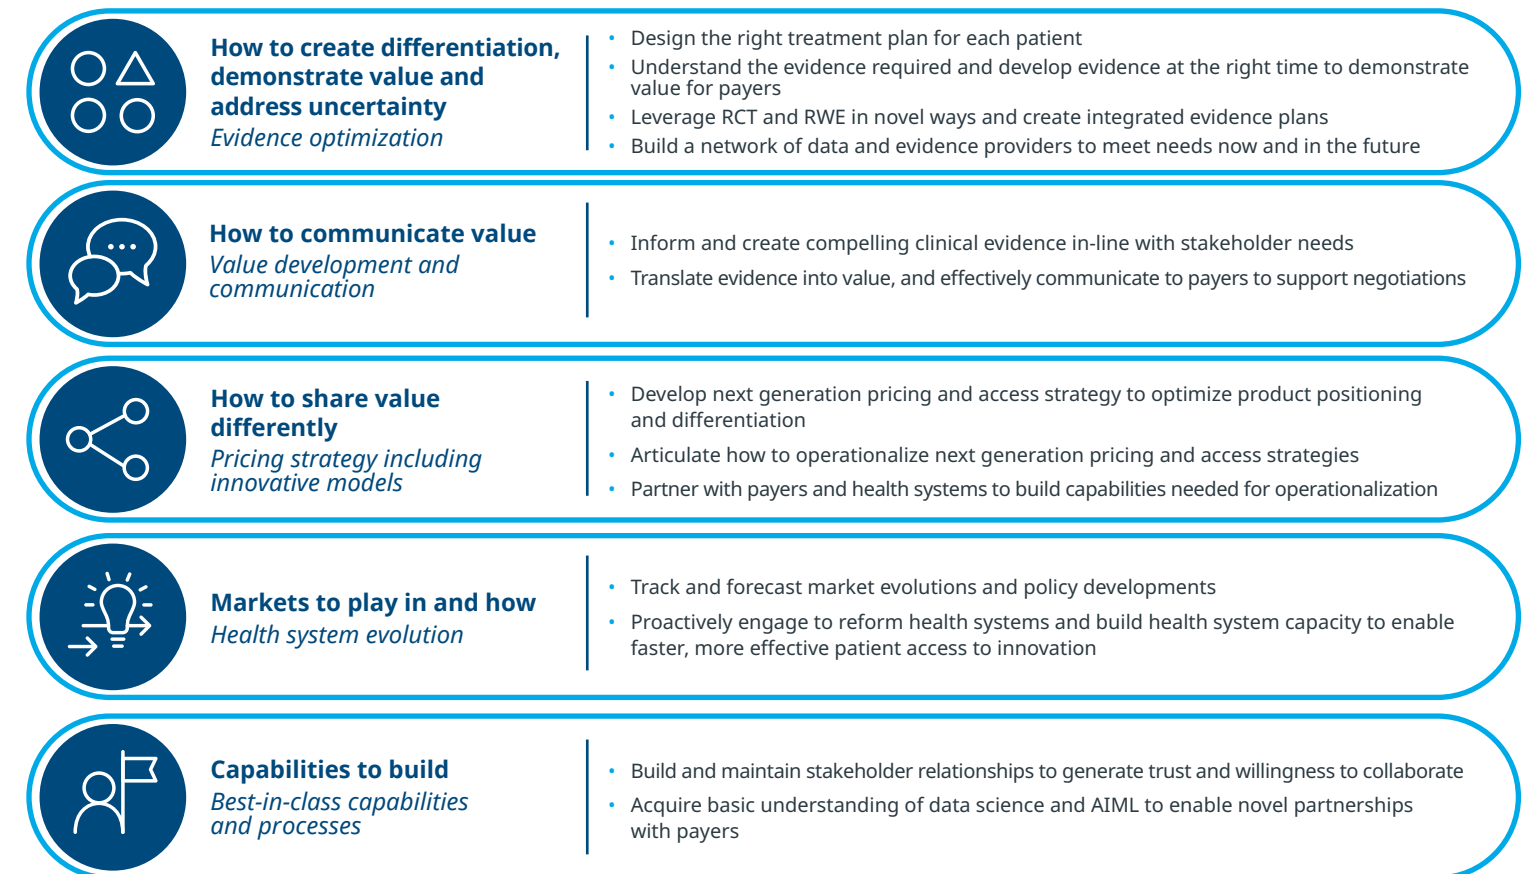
How to create differentiation, demonstrate value and address uncertainty
Evidence optimization

- Design the right treatment plan for each patient
- Understand the evidence required and develop evidence at the right time to demonstrate value for payers
- Leverage RCT and RWE in novel ways and create integrated evidence plans
- Build a network of data and evidence providers to meet needs now and in the future

How to communicate value
Value development and communication

- Inform and create compelling clinical evidence in-line with stakeholder needs
- Translate evidence into value, and effectively communicate to payers to support negotiations

How to share value differently
Pricing strategy including innovative models

- Develop next generation pricing and access strategy to optimize product positioning and differentiation
- Articulate how to operationalize next generation pricing and access strategies
- Partner with payers and health systems to build capabilities needed for operationalization

Markets to play in and how
Health system evolution

- Track and forecast market evolutions and policy developments
- Proactively engage to reform health systems and build health system capacity to enable faster, more effective patient access to innovation

Capabilities to build
Best-in-class capabilities and processes

- Build and maintain stakeholder relationships to generate trust and willingness to collaborate
- Acquire basic understanding of data science and AIML to enable novel partnerships with payers